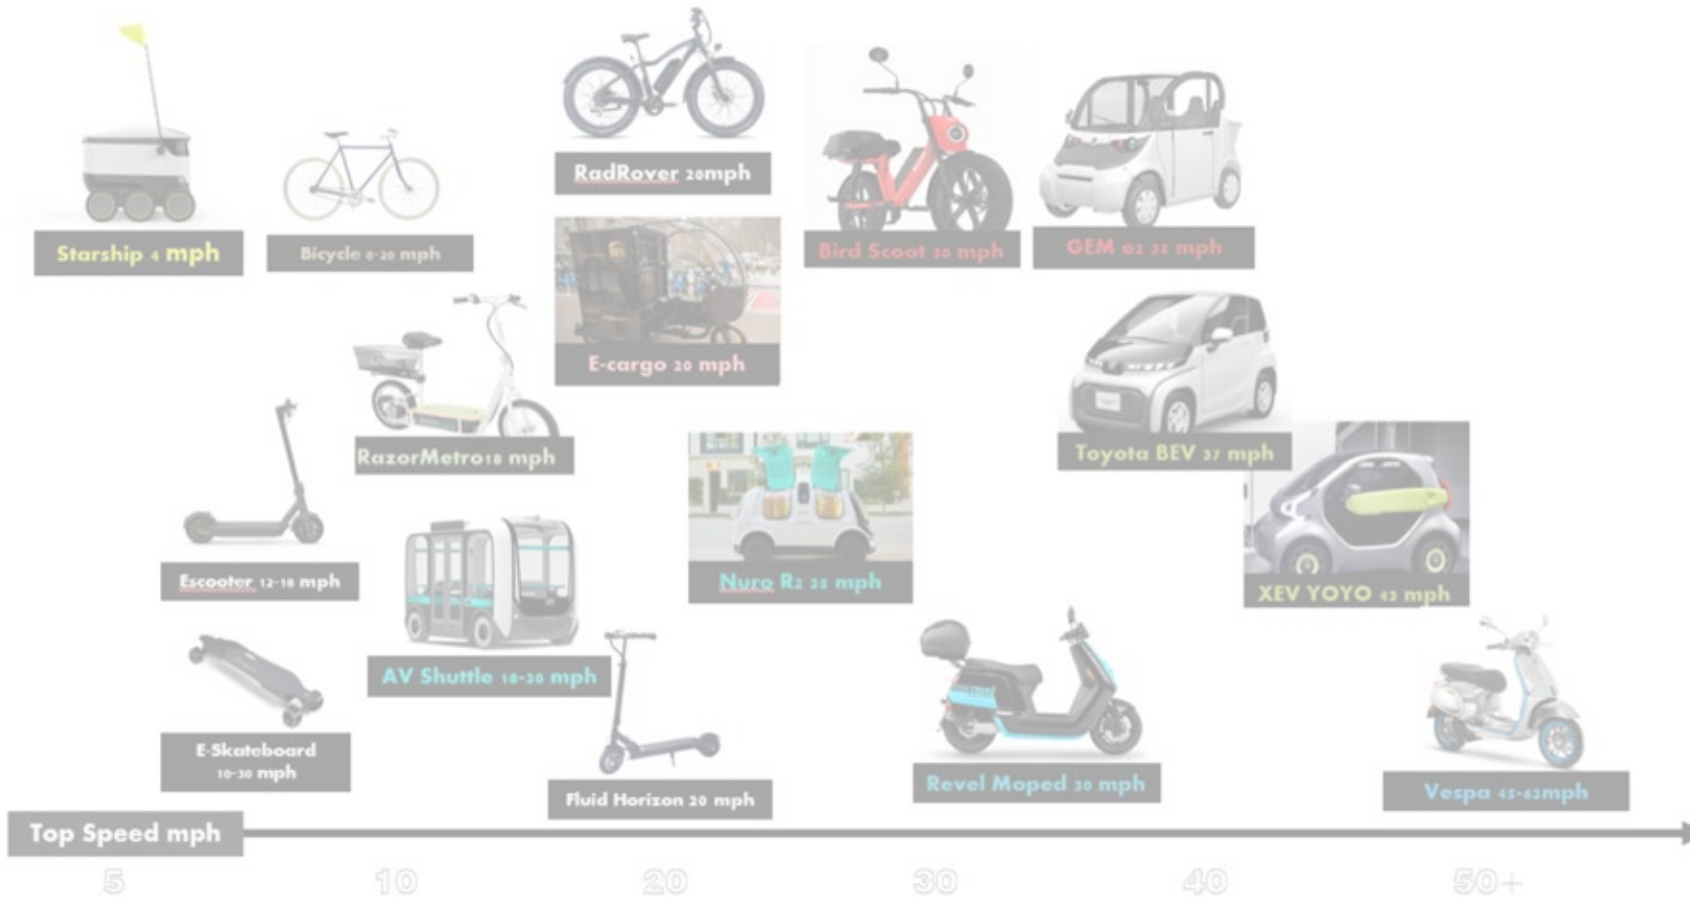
Starship 4 mph

Bicycle 8-20 mph

RadRover 20mph

E-cargo 20 mph

Bird Scoot 30 mph

GEM e2 25 mph

RazorMetro18 mph

Escooter 12-18 mph

E-Skateboard 10-30 mph

AV Shuttle 18-30 mph

Fluid Horizon 20 mph

Nuro R2 25 mph

Toyota BEV 37 mph

XEV YOYO 43 mph

Revel Moped 30 mph

Vespa 45-62mph

Top Speed mph

5

10

20

30

40

50+